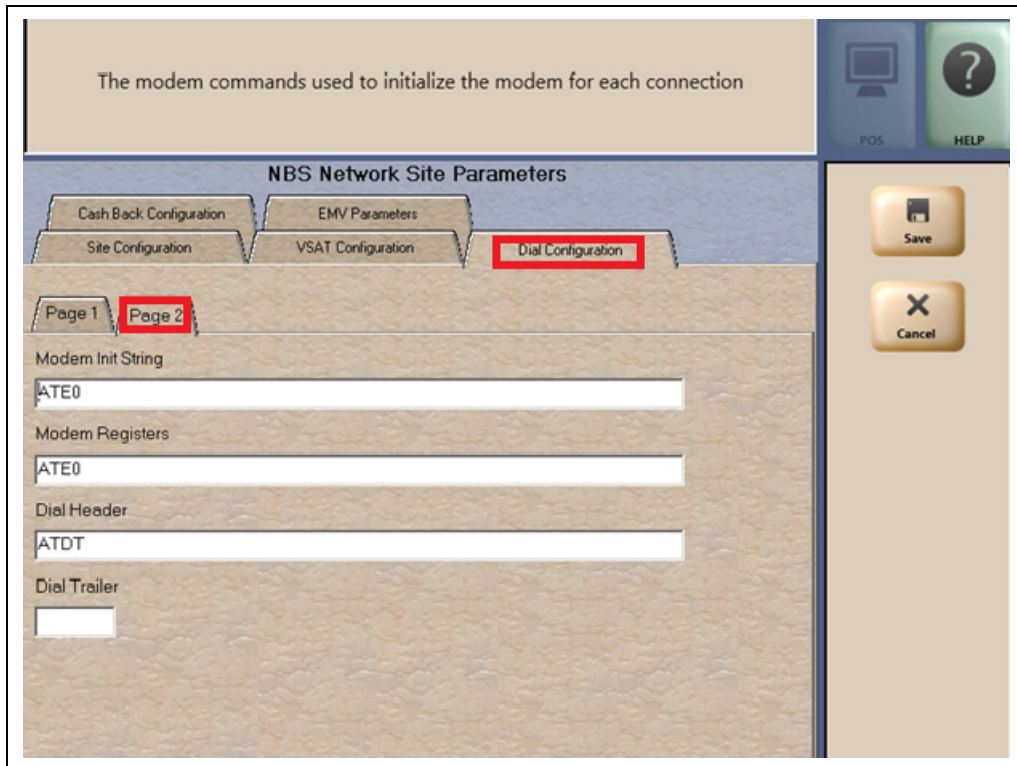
The modem commands used to initialize the modem for each connection

POS

HELP

NBS Network Site Parameters

Cash Back Configuration

EMV Parameters

Site Configuration

VSAT Configuration

Dial Configuration

Page 1

Page 2

Modem Init String

ATE0

Modem Registers

ATE0

Dial Header

ATDT

Dial Trailer

Save

Cancel